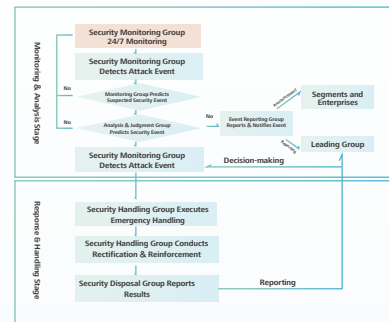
Monitoring & Analysis Stage

Security Monitoring Group 24/7 Monitoring

Security Monitoring Group Detects Attack Event

No

Monitoring Group Predicts Suspected Security Event

No

Analysis & Judgment Group Predicts Security Event

No

Event Reporting Group Reports & Notifies Event

Notification

Segments and Enterprises

Reporting

Leading Group

Security Monitoring Group Detects Attack Event

Decision-making

Response & Handling Stage

Security Handling Group Executes Emergency Handling

Security Handling Group Conducts Rectification & Reinforcement

Security Disposal Group Reports Results

Reporting